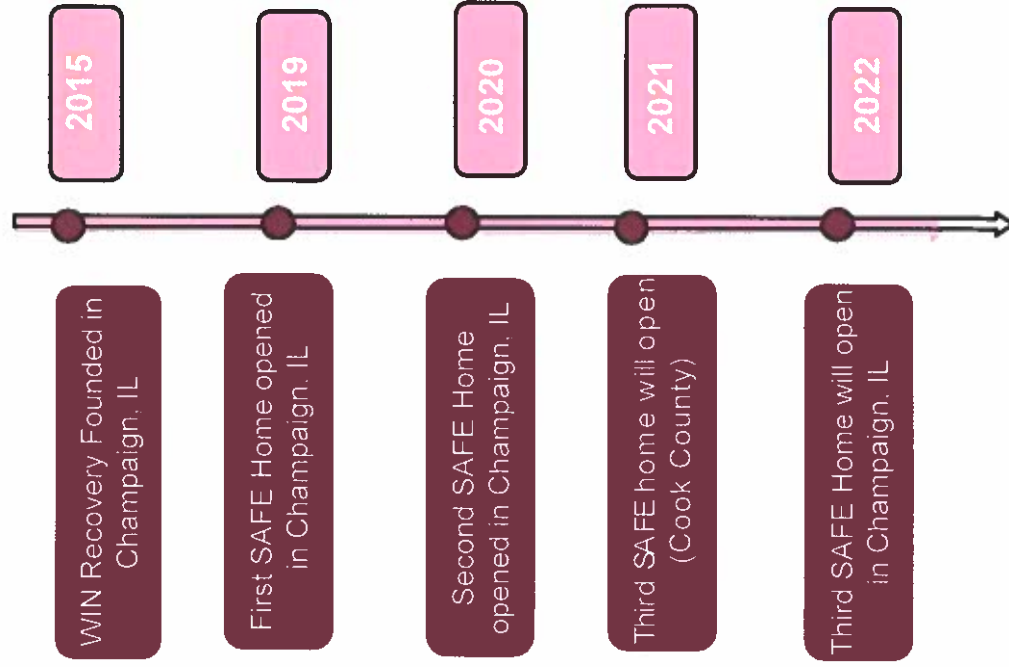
2015

WIN Recovery Founded in Champaign, IL

2019

First SAFE Home opened in Champaign, IL

2020

Second SAFE Home opened in Champaign, IL

2021

Third SAFE home will open (Cook County)

2022

Third SAFE Home will open in Champaign, IL